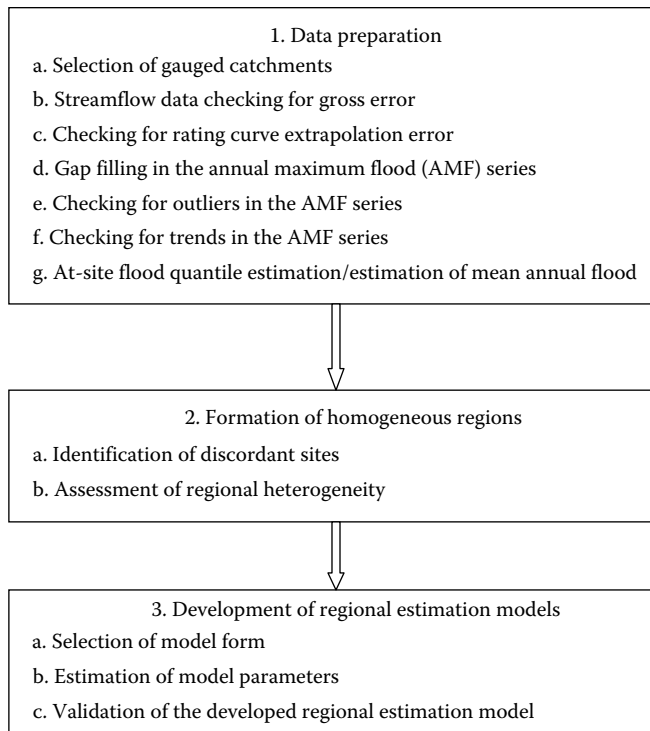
1. Data preparation

a. Selection of gauged catchments

b. Streamflow data checking for gross error

c. Checking for rating curve extrapolation error

d. Gap filling in the annual maximum flood (AMF) series

e. Checking for outliers in the AMF series

f. Checking for trends in the AMF series

g. At-site flood quantile estimation/estimation of mean annual flood

2. Formation of homogeneous regions

a. Identification of discordant sites

b. Assessment of regional heterogeneity

3. Development of regional estimation models

a. Selection of model form

b. Estimation of model parameters

c. Validation of the developed regional estimation model